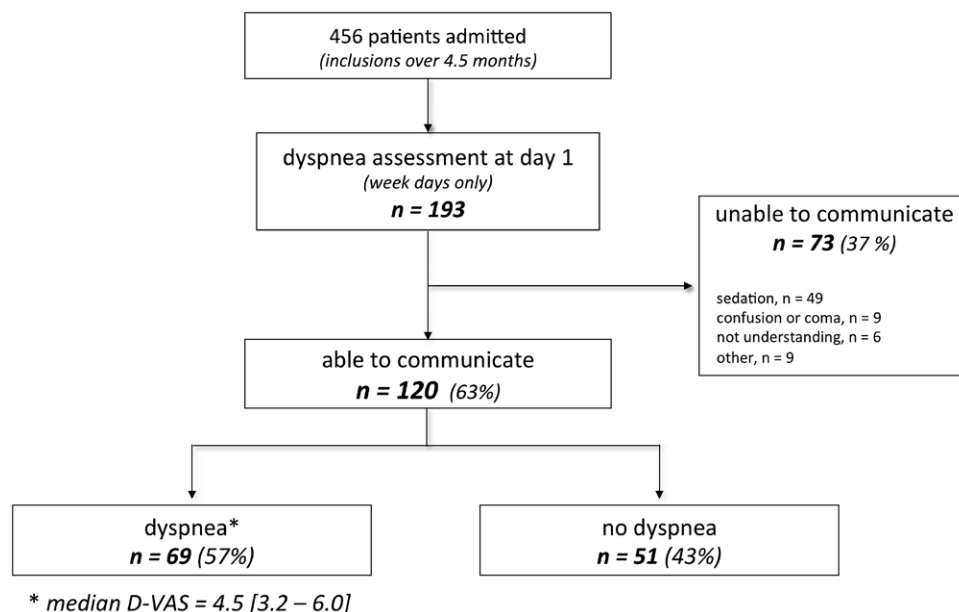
456 patients admitted
*(inclusions over 4.5 months)*

dyspnea assessment at day 1
*(week days only)*
***n = 193***

unable to communicate
***n = 73*** *(37 %)*

sedation, n = 49
confusion or coma, n = 9
not understanding, n = 6
other, n = 9

able to communicate
***n = 120*** *(63%)*

dyspnea*
***n = 69*** *(57%)*

no dyspnea
***n = 51*** *(43%)*

\* *median D-VAS = 4.5 [3.2 – 6.0]*